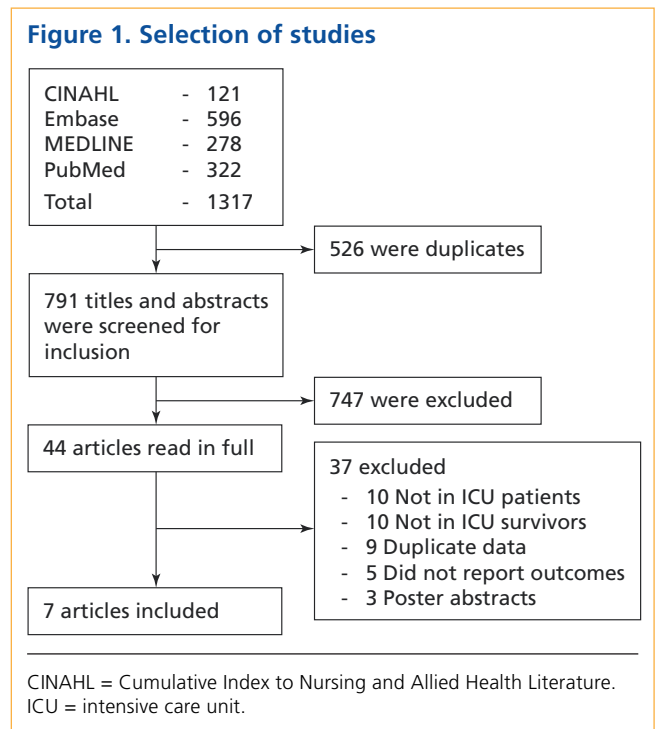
Figure 1. Selection of studies

CINAHL - 121
Embase - 596
MEDLINE - 278
PubMed - 322
Total - 1317

526 were duplicates

791 titles and abstracts were screened for inclusion

747 were excluded

44 articles read in full

37 excluded
- 10 Not in ICU patients
- 10 Not in ICU survivors
- 9 Duplicate data
- 5 Did not report outcomes
- 3 Poster abstracts

7 articles included

CINAHL = Cumulative Index to Nursing and Allied Health Literature.
ICU = intensive care unit.